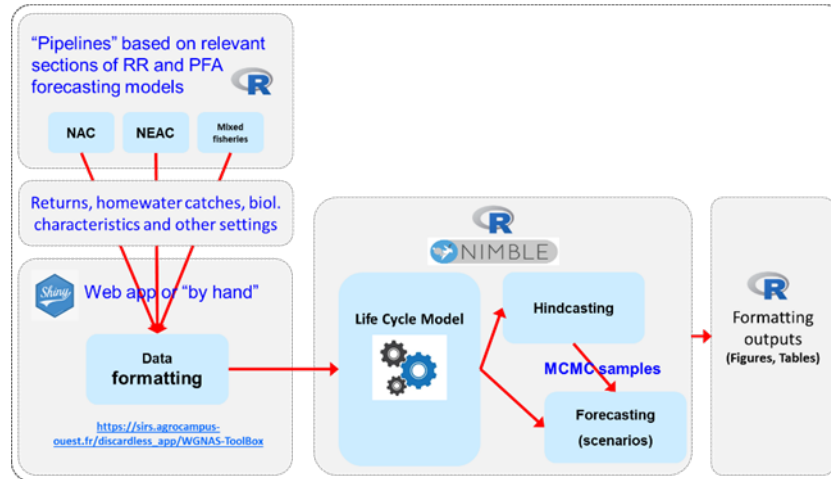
"Pipelines" based on relevant sections of RR and PFA forecasting models

R

NAC

NEAC

Mixed fisheries

Returns, homewater catches, biol. characteristics and other settings

Shiny

Web app or "by hand"

Data
formatting

https://sirs.agrocampus-ouest.fr/discardless_app/WGNAS-ToolBox

R

NIMBLE

Life Cycle Model

Hindcasting

MCMC samples

Forecasting
(scenarios)

R

Formatting outputs
(Figures, Tables)